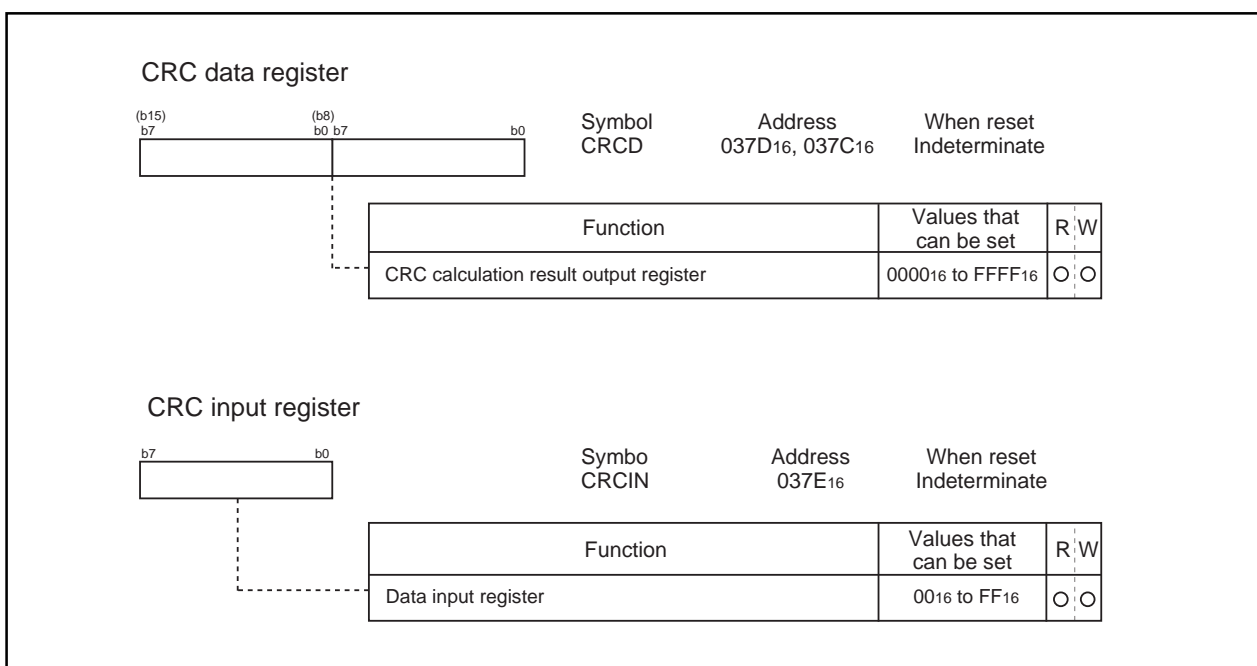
CRC data register

(b15) b7 (b8) b0 b7 b0

Symbol
CRCD

Address
$037D_{16}$, $037C_{16}$

When reset
Indeterminate

| Function | Values that can be set | R | W |
|---|---|---|---|
| CRC calculation result output register | $0000_{16}$ to $FFFF_{16}$ | O | O |

CRC input register

b7 b0

Symbo
CRCIN

Address
$037E_{16}$

When reset
Indeterminate

| Function | Values that can be set | R | W |
|---|---|---|---|
| Data input register | $00_{16}$ to $FF_{16}$ | O | O |